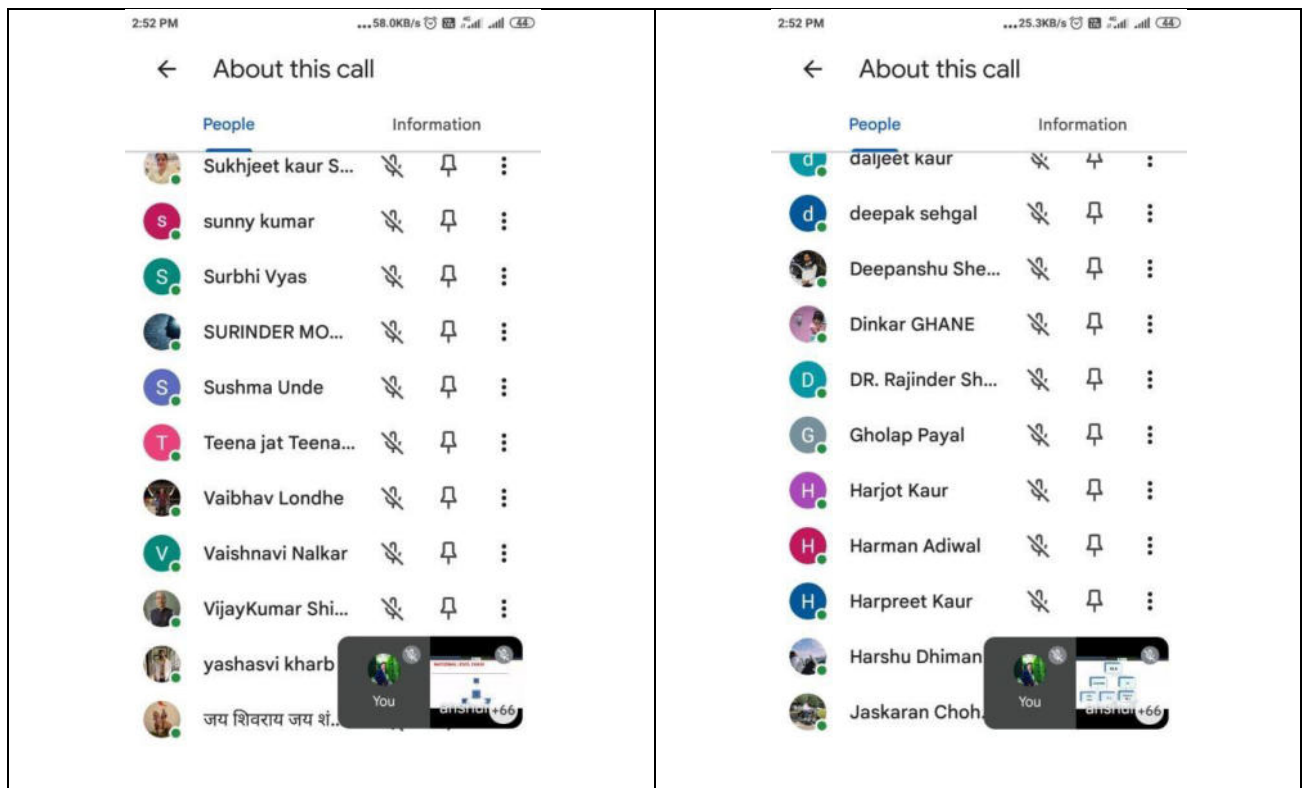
2:52 PM ...58.0KB/s 44

← About this call

People Information

Sukhjeet kaur S...

s sunny kumar

S Surbhi Vyas

SURINDER MO...

S Sushma Unde

T Teena jat Teena...

Vaibhav Londhe

V Vaishnavi Nalkar

VijayKumar Shi...

yashasvi kharb

जय शिवराय जय शं...

You

anshul +66

2:52 PM ...25.3KB/s 44

← About this call

People Information

d daljeet kaur

d deepak sehgal

Deepanshu She...

Dinkar GHANE

D DR. Rajinder Sh...

G Gholap Payal

H Harjot Kaur

H Harman Adiwal

H Harpreet Kaur

Harshu Dhiman

Jaskaran Choh...

You

anshul +66